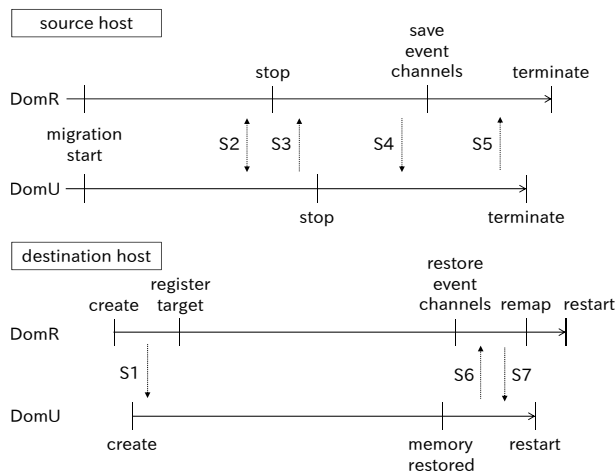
source host

save event channels

stop

terminate

DomR

migration start

S2

S3

S4

S5

DomU

stop

terminate

destination host

restore event channels

register target

create

remap

restart

DomR

S1

S6

S7

DomU

create

memory restored

restart